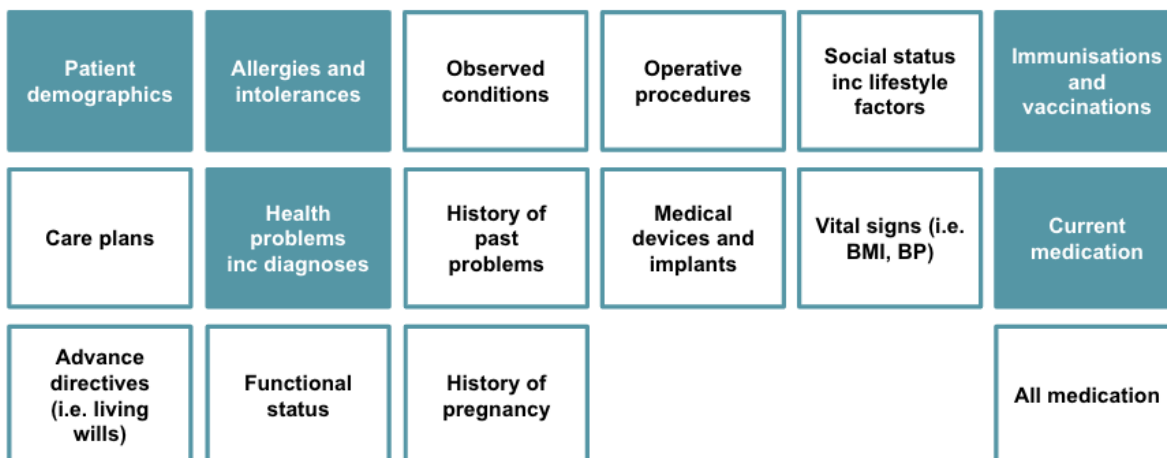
Patient demographics

Allergies and intolerances

Observed conditions

Operative procedures

Social status inc lifestyle factors

Immunisations and vaccinations

Care plans

Health problems inc diagnoses

History of past problems

Medical devices and implants

Vital signs (i.e. BMI, BP)

Current medication

Advance directives (i.e. living wills)

Functional status

History of pregnancy

All medication